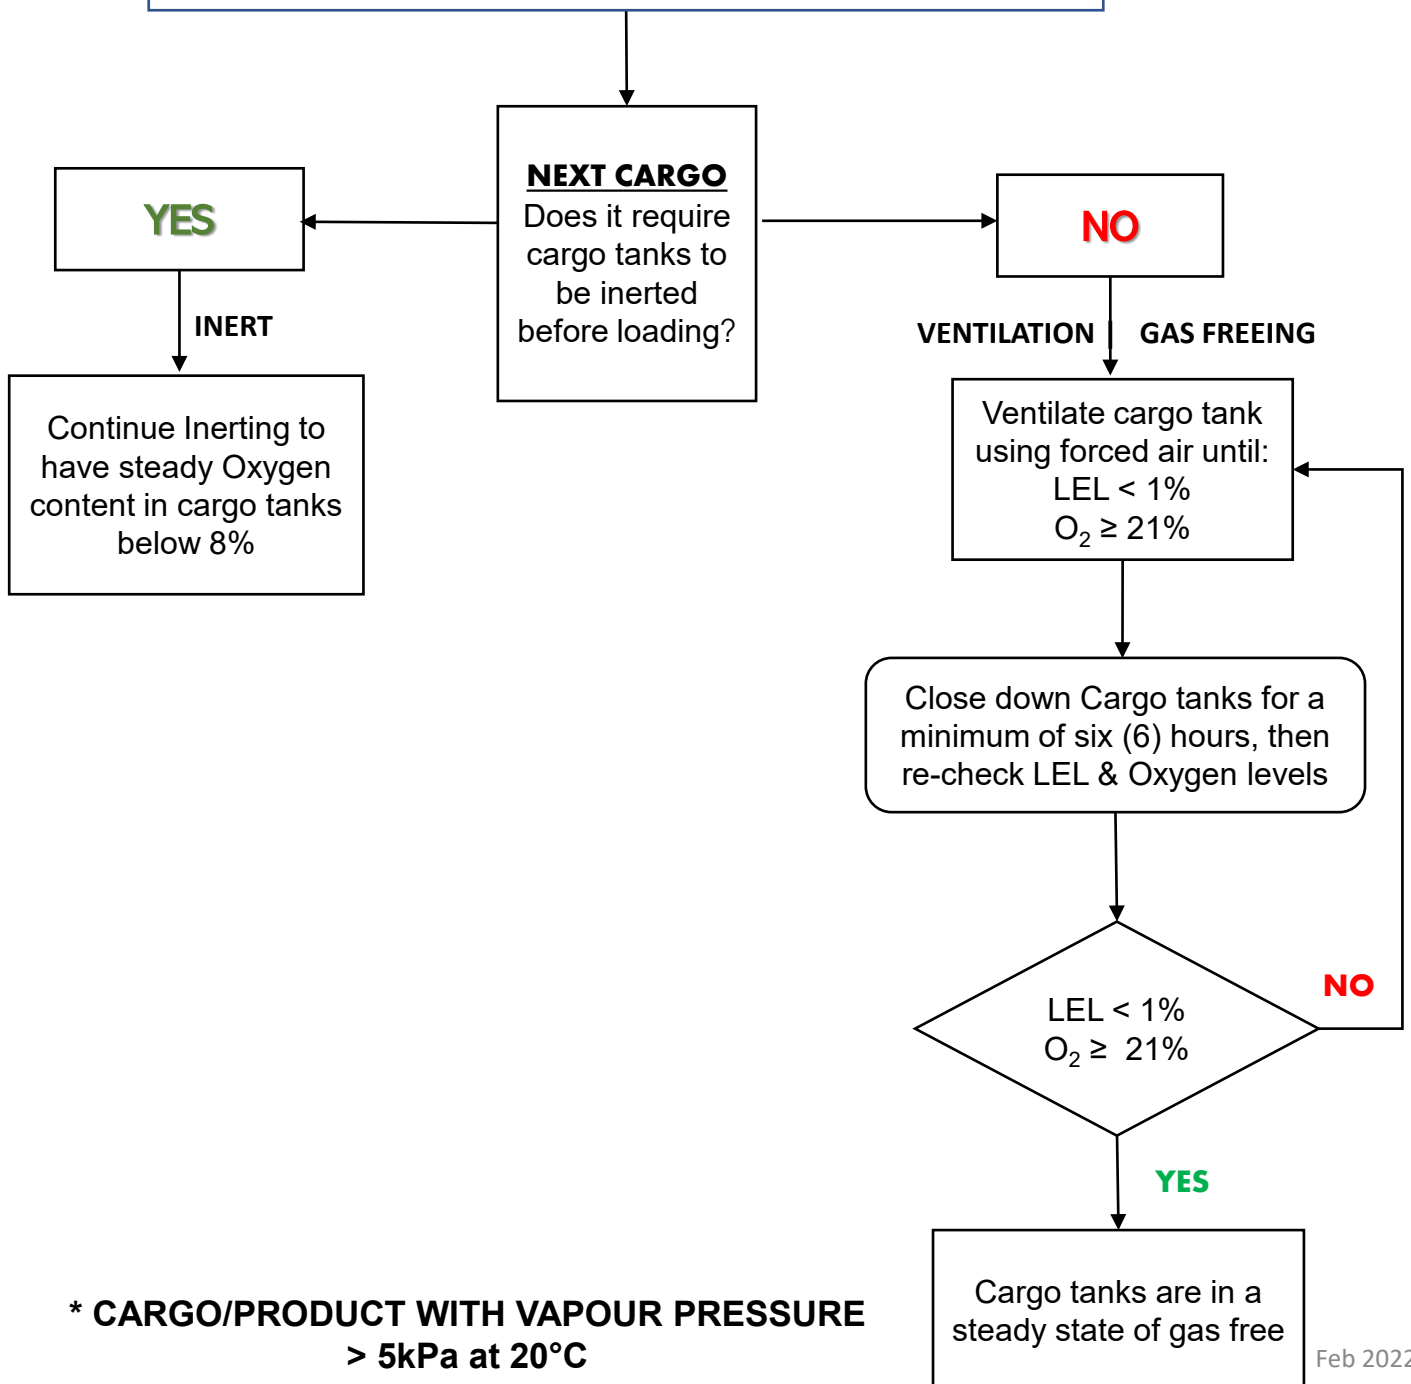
NEXT CARGO
Does it require cargo tanks to be inerted before loading?

YES

INERT

Continue Inerting to have steady Oxygen content in cargo tanks below 8%

NO

VENTILATION | GAS FREEING

Ventilate cargo tank using forced air until:
LEL < 1%
$O_2 \geq 21\%$

Close down Cargo tanks for a minimum of six (6) hours, then re-check LEL & Oxygen levels

LEL < 1%
$O_2 \geq 21\%$

NO

YES

Cargo tanks are in a steady state of gas free

* CARGO/PRODUCT WITH VAPOUR PRESSURE > 5kPa at 20°C

Feb 202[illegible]